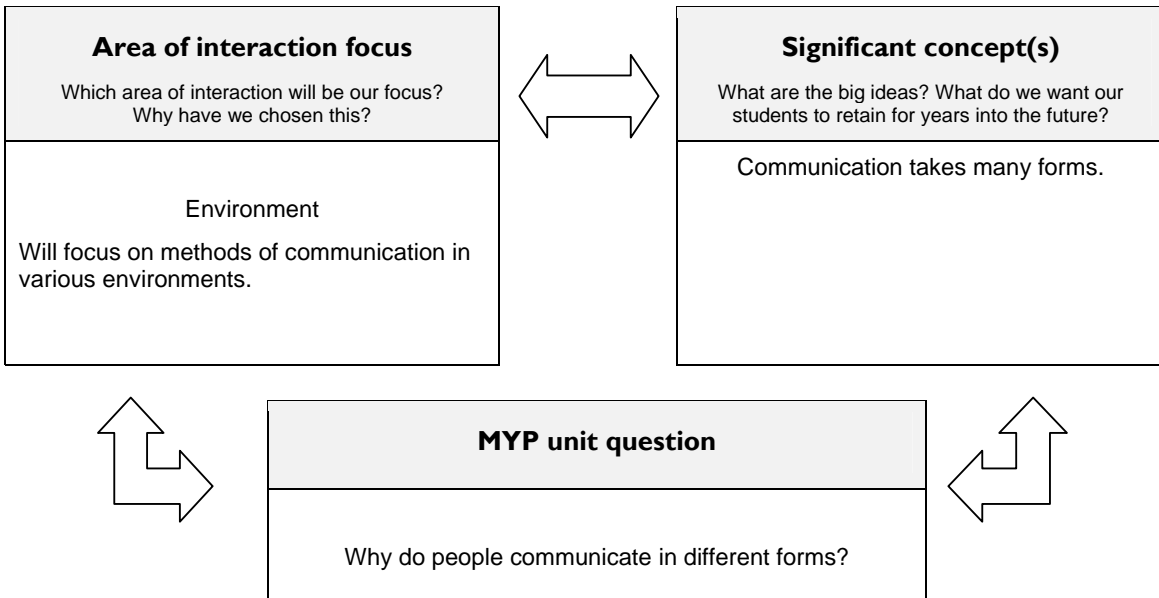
**Area of interaction focus**

Which area of interaction will be our focus? Why have we chosen this?

Environment

Will focus on methods of communication in various environments.

**Significant concept(s)**

What are the big ideas? What do we want our students to retain for years into the future?

Communication takes many forms.

**MYP unit question**

Why do people communicate in different forms?